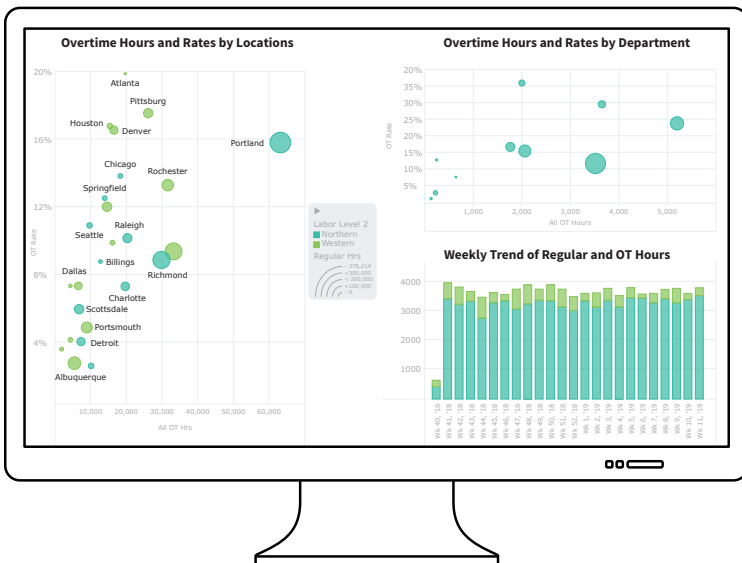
Overtime Hours and Rates by Locations

20%
16%
12%
8%
4%
OT Rate

Atlanta
Pittsburg
Houston
Denver
Portland
Chicago
Rochester
Springfield
Raleigh
Seattle
Billings
Dallas
Richmond
Charlotte
Scottsdale
Portsmouth
Detroit
Albuquerque

10,000
20,000
30,000
40,000
50,000
60,000
All OT Hrs

Labor Level 2
Northern
Western
Regular Hrs
378,214
<300,000
< 200,000
< 100,000
< 0

Overtime Hours and Rates by Department

20%
35%
30%
25%
20%
15%
10%
5%
OT Rate

1,000
2,000
3,000
4,000
5,000
All OT Hours

Weekly Trend of Regular and OT Hours

4000
3000
2000
1000

Wk 40, '18
Wk 41, '18
Wk 42, '18
Wk 43, '18
Wk 44, '18
Wk 45, '18
Wk 46, '18
Wk 47, '18
Wk 48, '18
Wk 49, '18
Wk 50, '18
Wk 51, '18
Wk 52, '18
Wk 1, '19
Wk 2, '19
Wk 3, '19
Wk 4, '19
Wk 5, '19
Wk 6, '19
Wk 7, '19
Wk 8, '19
Wk 9, '19
Wk 10, '19
Wk 11, '19